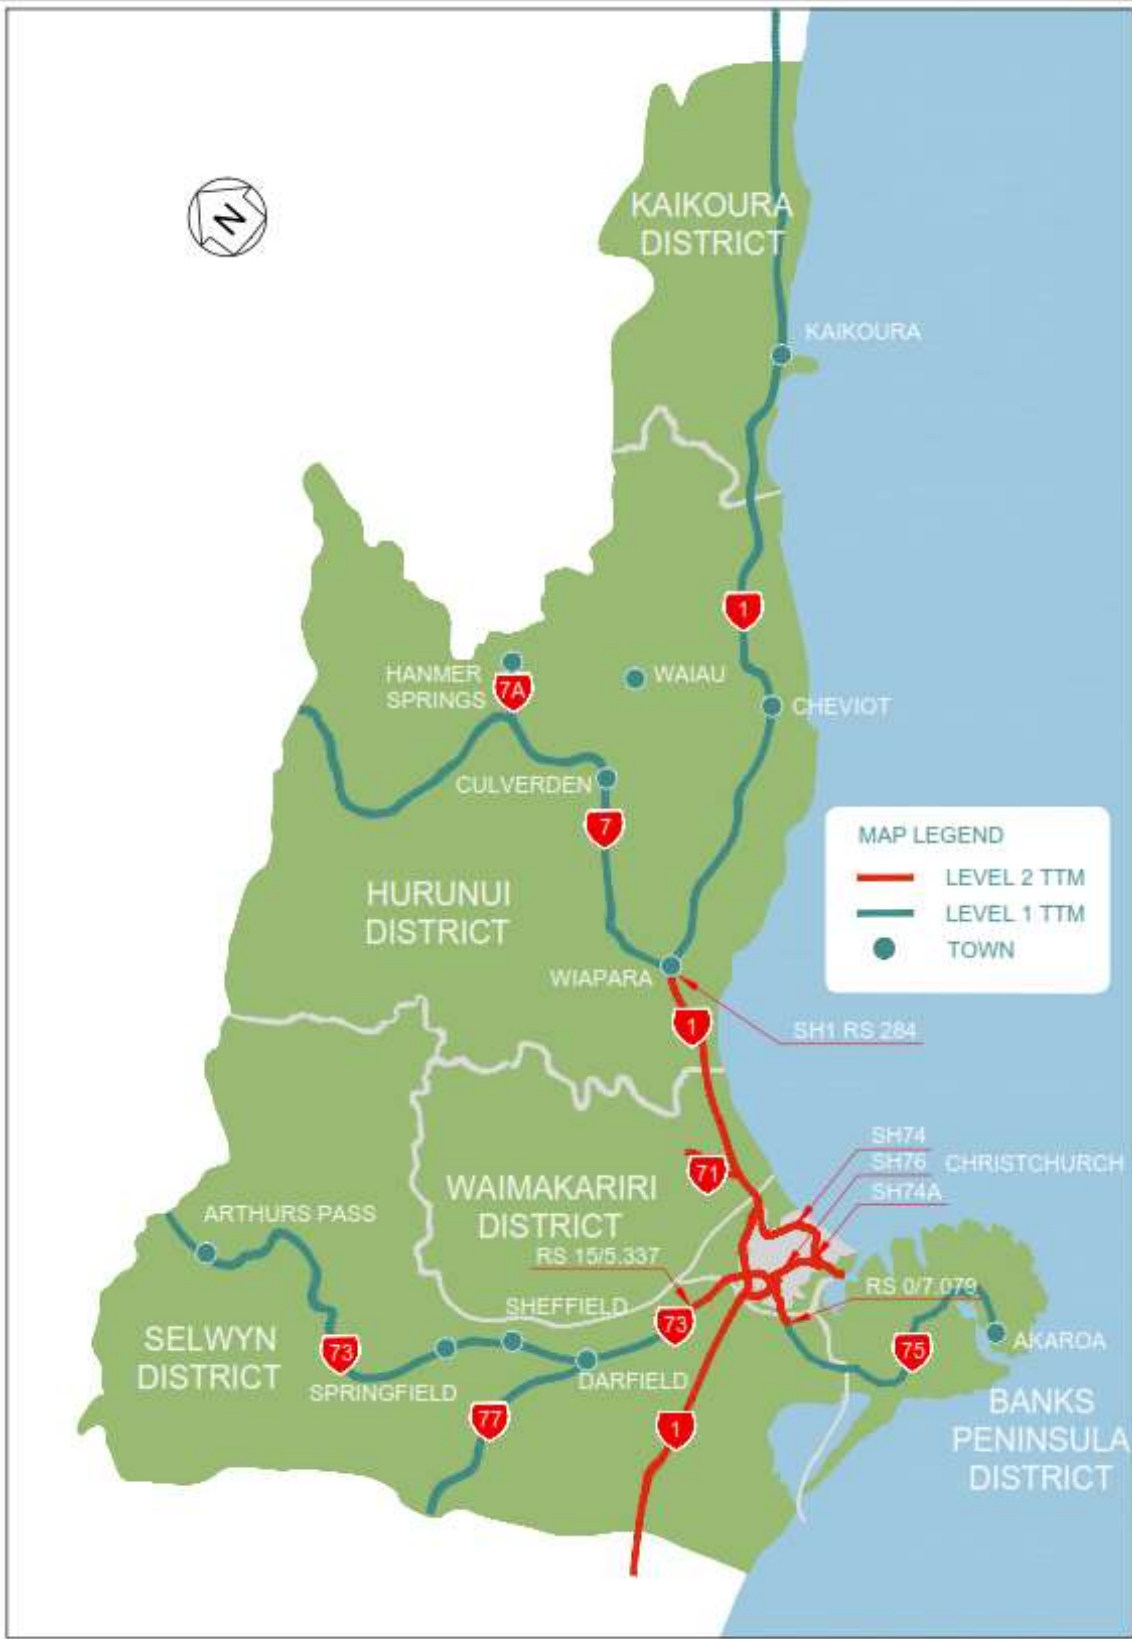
N

KAIKOURA DISTRICT

KAIKOURA

1

HANMER SPRINGS

7A

WAIAU

CHEVIOT

CULVERDEN

7

MAP LEGEND

LEVEL 2 TTM

LEVEL 1 TTM

TOWN

HURUNUI DISTRICT

WIAPARA

1

SH1 RS 284

SH74

SH76

CHRISTCHURCH

SH74A

71

ARTHURS PASS

WAIMAKARIRI DISTRICT

RS 15/5.337

RS 0/7.079

SHEFFIELD

73

AKAROA

SELWYN DISTRICT

73

SPRINGFIELD

DARFIELD

75

BANKS PENINSULA DISTRICT

77

1